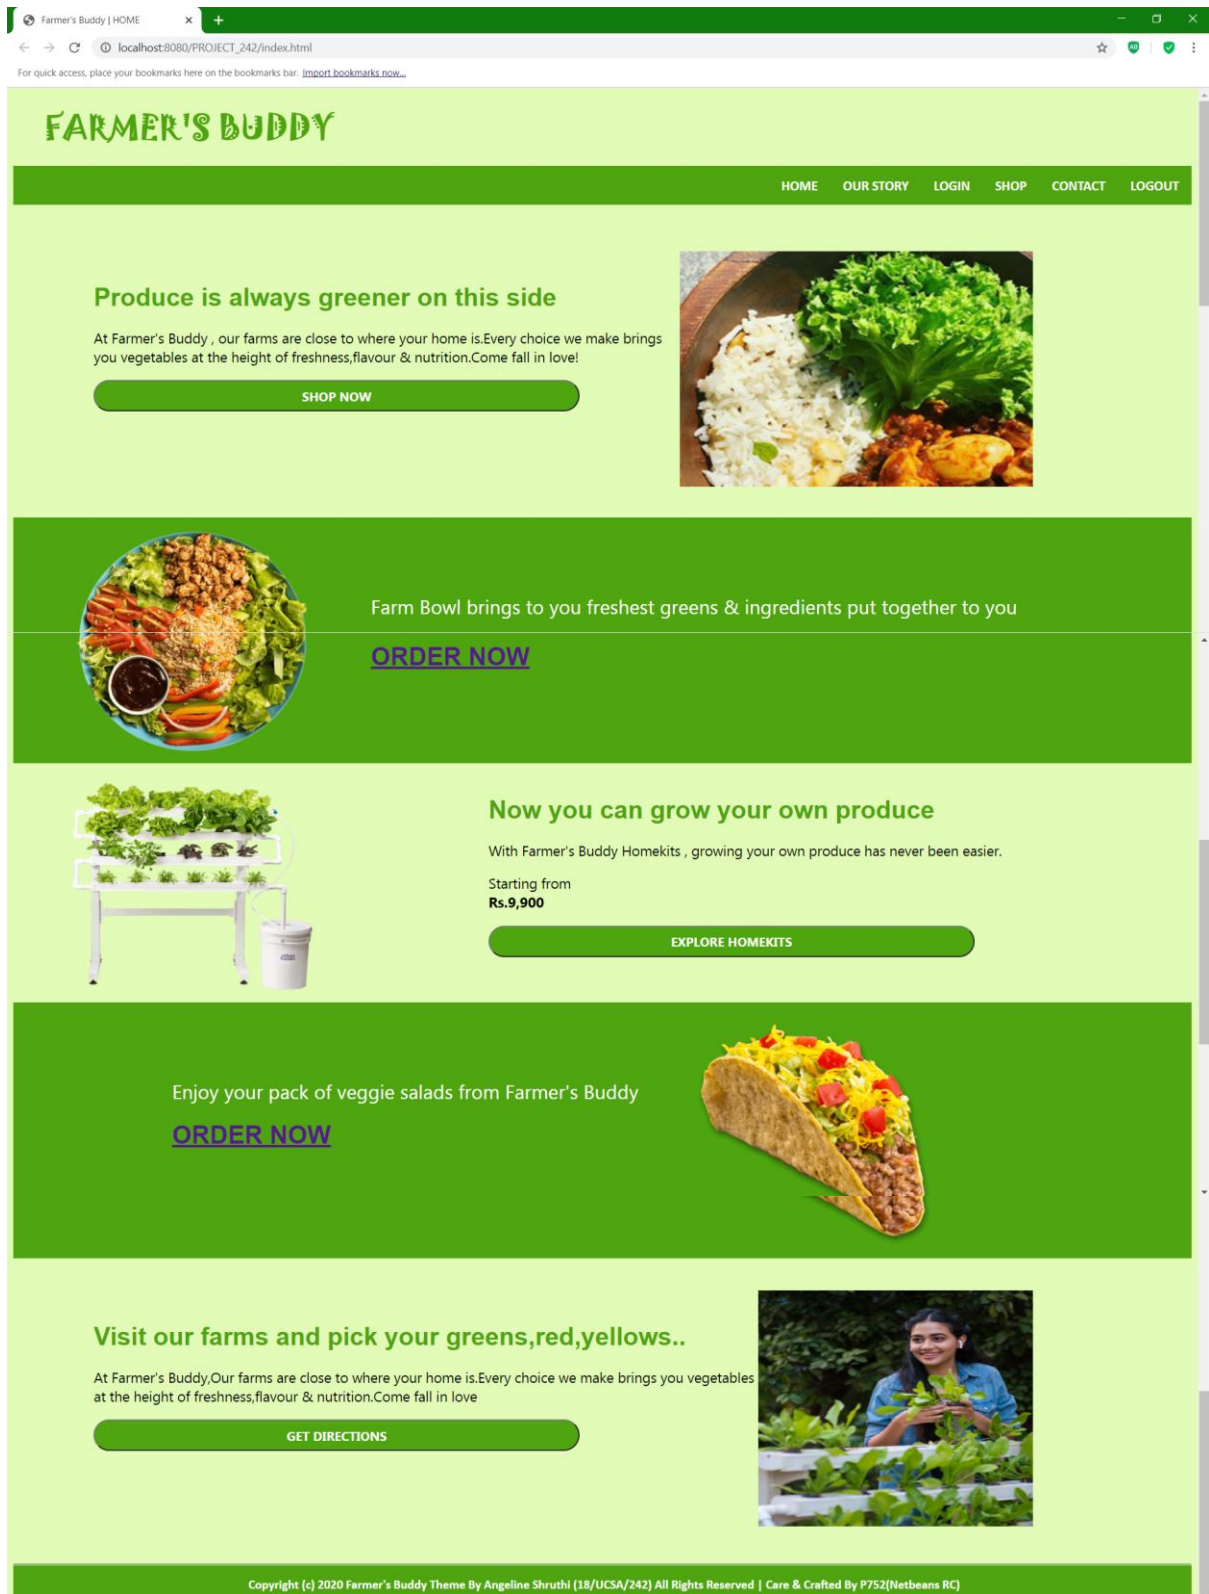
Farmer's Buddy | HOME

localhost:8080/PROJECT_242/index.html

For quick access, place your bookmarks here on the bookmarks bar. Import bookmarks now...

FARMER'S BUDDY

HOME OUR STORY LOGIN SHOP CONTACT LOGOUT

Produce is always greener on this side

At Farmer's Buddy , our farms are close to where your home is.Every choice we make brings you vegetables at the height of freshness,flavour & nutrition.Come fall in love!

SHOP NOW

Farm Bowl brings to you freshest greens & ingredients put together to you

ORDER NOW

Now you can grow your own produce

With Farmer's Buddy Homekits , growing your own produce has never been easier.

Starting from
Rs.9,900

EXPLORE HOMEKITS

Enjoy your pack of veggie salads from Farmer's Buddy

ORDER NOW

Visit our farms and pick your greens,red,yellows..

At Farmer's Buddy,Our farms are close to where your home is.Every choice we make brings you vegetables at the height of freshness,flavour & nutrition.Come fall in love

GET DIRECTIONS

Copyright (c) 2020 Farmer's Buddy Theme By Angeline Shruthi (18/UCSA/242) All Rights Reserved | Care & Crafted By P752(Netbeans RC)